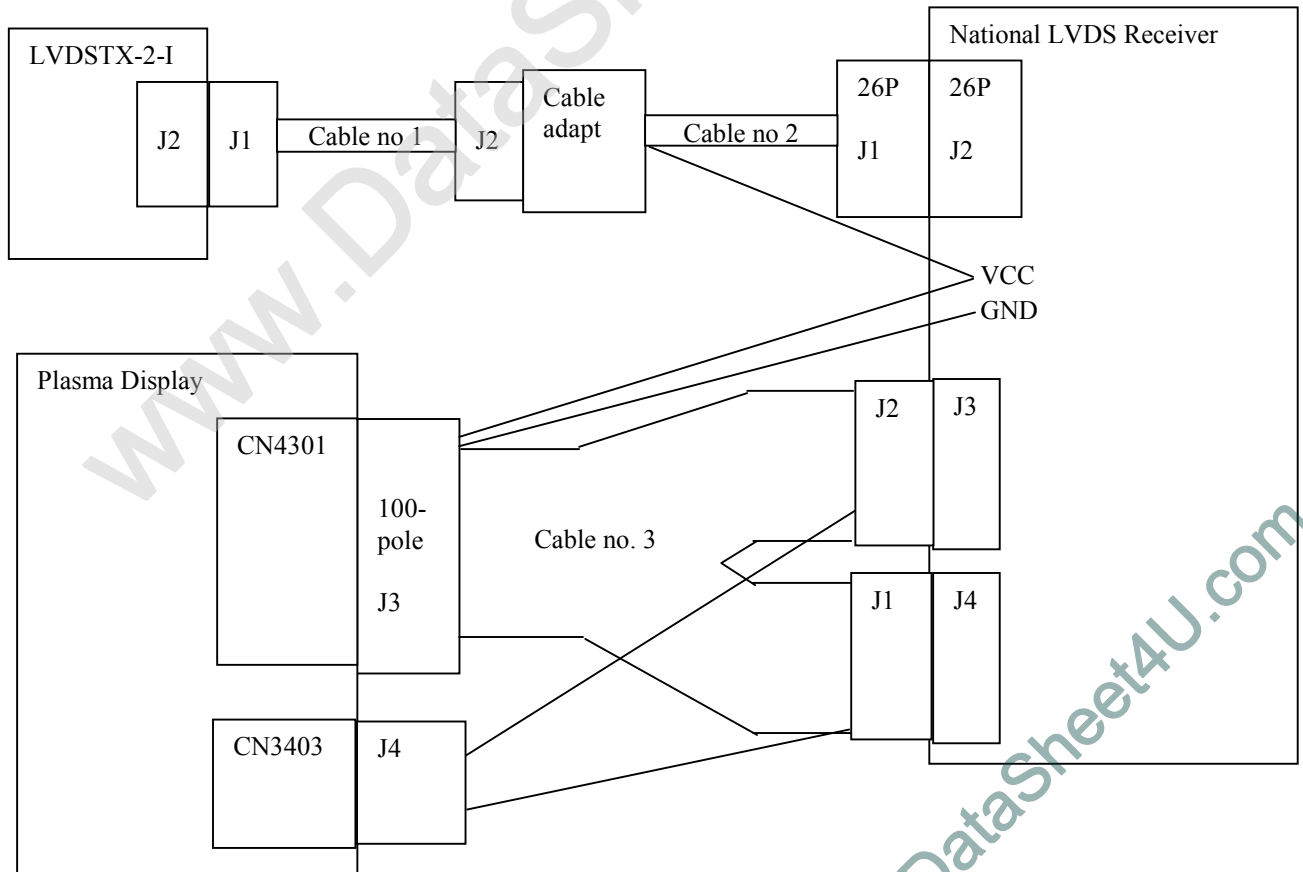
LVDSTX-2-I

J2

J1

Cable no 1

J2

Cable adapt

Cable no 2

National LVDS Receiver

26P

J1

26P

J2

VCC

GND

Plasma Display

CN4301

100-pole

J3

Cable no. 3

J2

J3

J1

J4

CN3403

J4

www.DataSheet4U.com

www.DataSheet4U.com